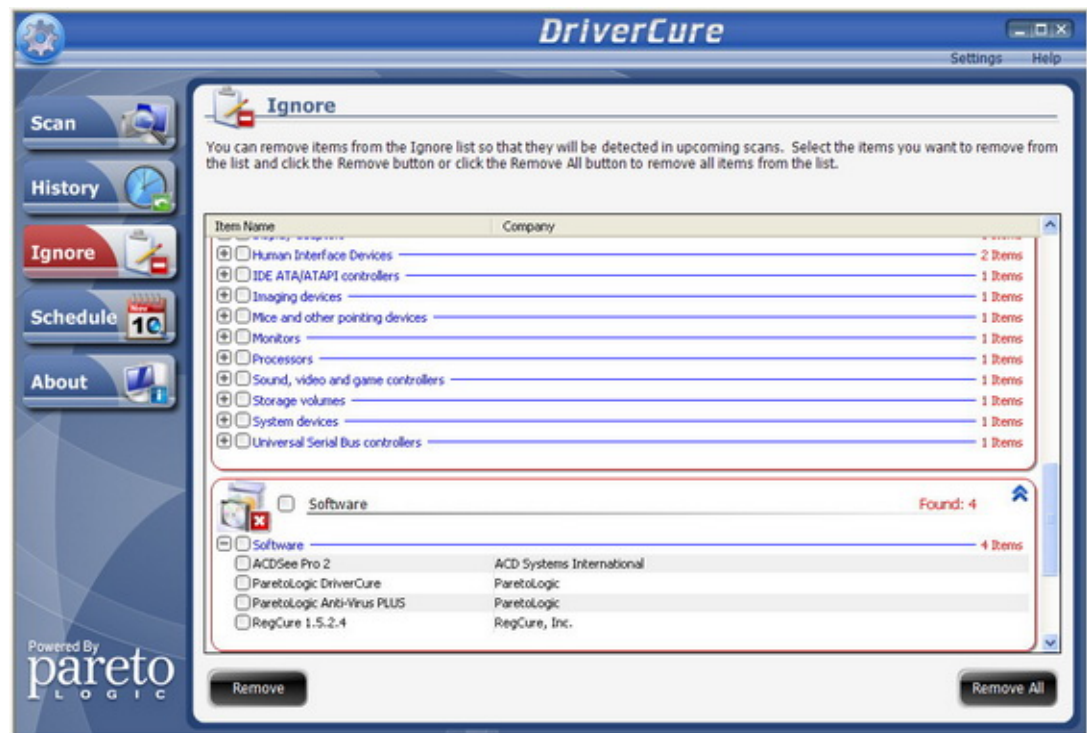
DriverCure

Settings Help

Scan

History

Ignore

Schedule

About

Powered By
pareto
LOGIC

Ignore

You can remove items from the Ignore list so that they will be detected in upcoming scans. Select the items you want to remove from the list and click the Remove button or click the Remove All button to remove all items from the list.

| Item Name | Company |
|---|---|
| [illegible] | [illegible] |
| Human Interface Devices | 2 Items |
| IDE ATA/ATAPI controllers | 1 Items |
| Imaging devices | 1 Items |
| Mice and other pointing devices | 1 Items |
| Monitors | 1 Items |
| Processors | 1 Items |
| Sound, video and game controllers | 1 Items |
| Storage volumes | 1 Items |
| System devices | 1 Items |
| Universal Serial Bus controllers | 1 Items |

Software Found: 4

| Software | 4 Items |
|---|---|
| ACDSee Pro 2 | ACD Systems International |
| ParetoLogic DriverCure | ParetoLogic |
| ParetoLogic Anti-Virus PLUS | ParetoLogic |
| RegCure 1.5.2.4 | RegCure, Inc. |

Remove

Remove All